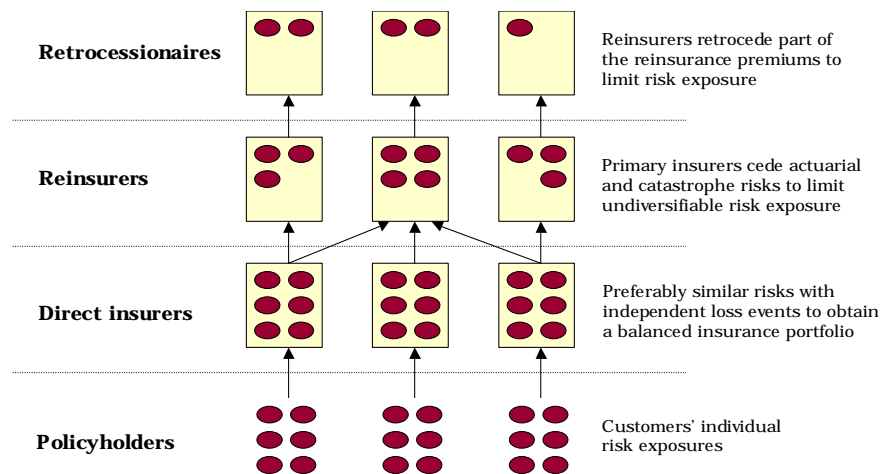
Retrocessionaires

Reinsurers retrocede part of the reinsurance premiums to limit risk exposure

Reinsurers

Primary insurers cede actuarial and catastrophe risks to limit undiversifiable risk exposure

Direct insurers

Preferably similar risks with independent loss events to obtain a balanced insurance portfolio

Policyholders

Customers' individual risk exposures